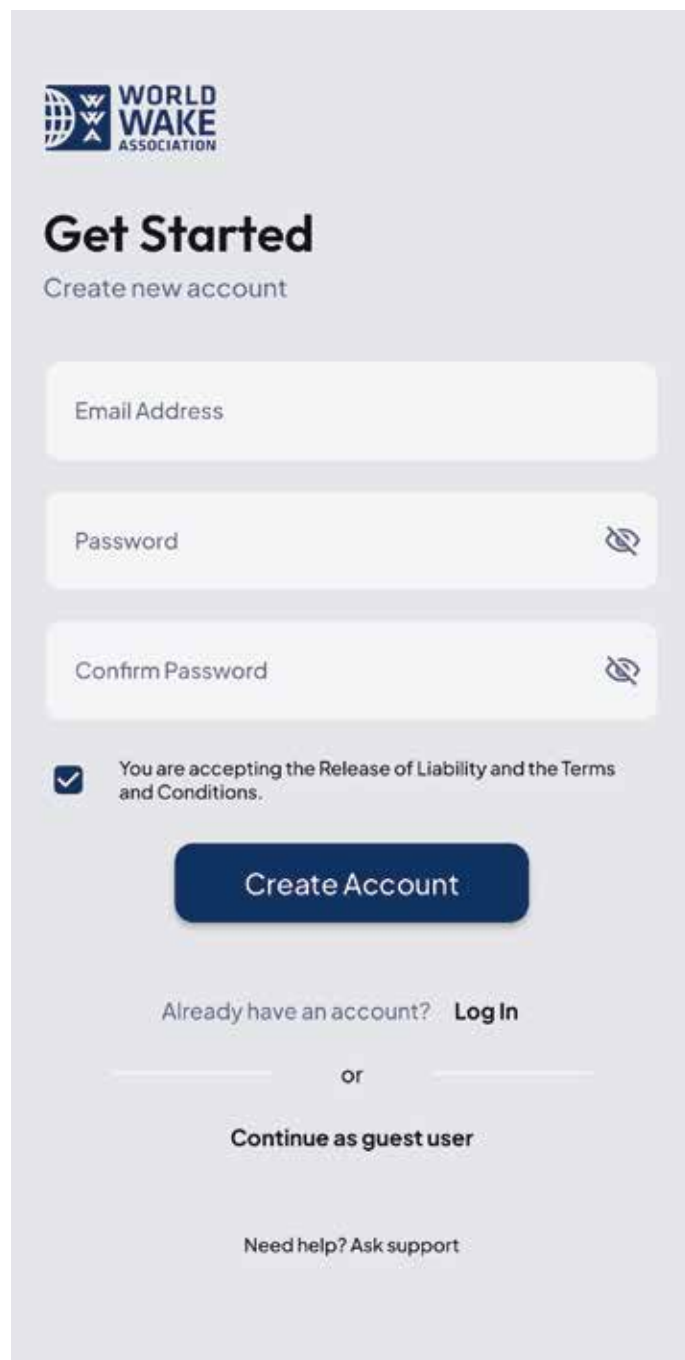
WORLD WAKE ASSOCIATION

Get Started

Create new account

Email Address

Password

Confirm Password

You are accepting the Release of Liability and the Terms and Conditions.

Create Account

Already have an account? Log In

or

Continue as guest user

Need help? Ask support